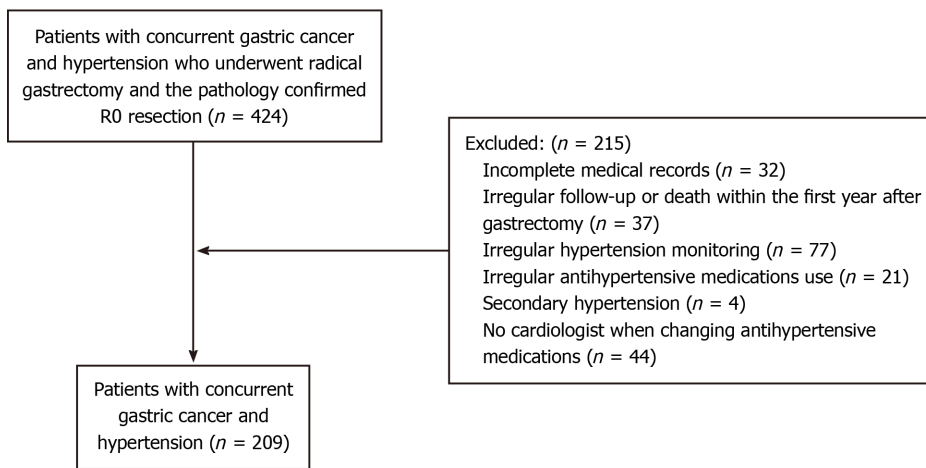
Patients with concurrent gastric cancer and hypertension who underwent radical gastrectomy and the pathology confirmed R0 resection ($n$ = 424)

Excluded: ($n$ = 215)
Incomplete medical records ($n$ = 32)
Irregular follow-up or death within the first year after gastrectomy ($n$ = 37)
Irregular hypertension monitoring ($n$ = 77)
Irregular antihypertensive medications use ($n$ = 21)
Secondary hypertension ($n$ = 4)
No cardiologist when changing antihypertensive medications ($n$ = 44)

Patients with concurrent gastric cancer and hypertension ($n$ = 209)